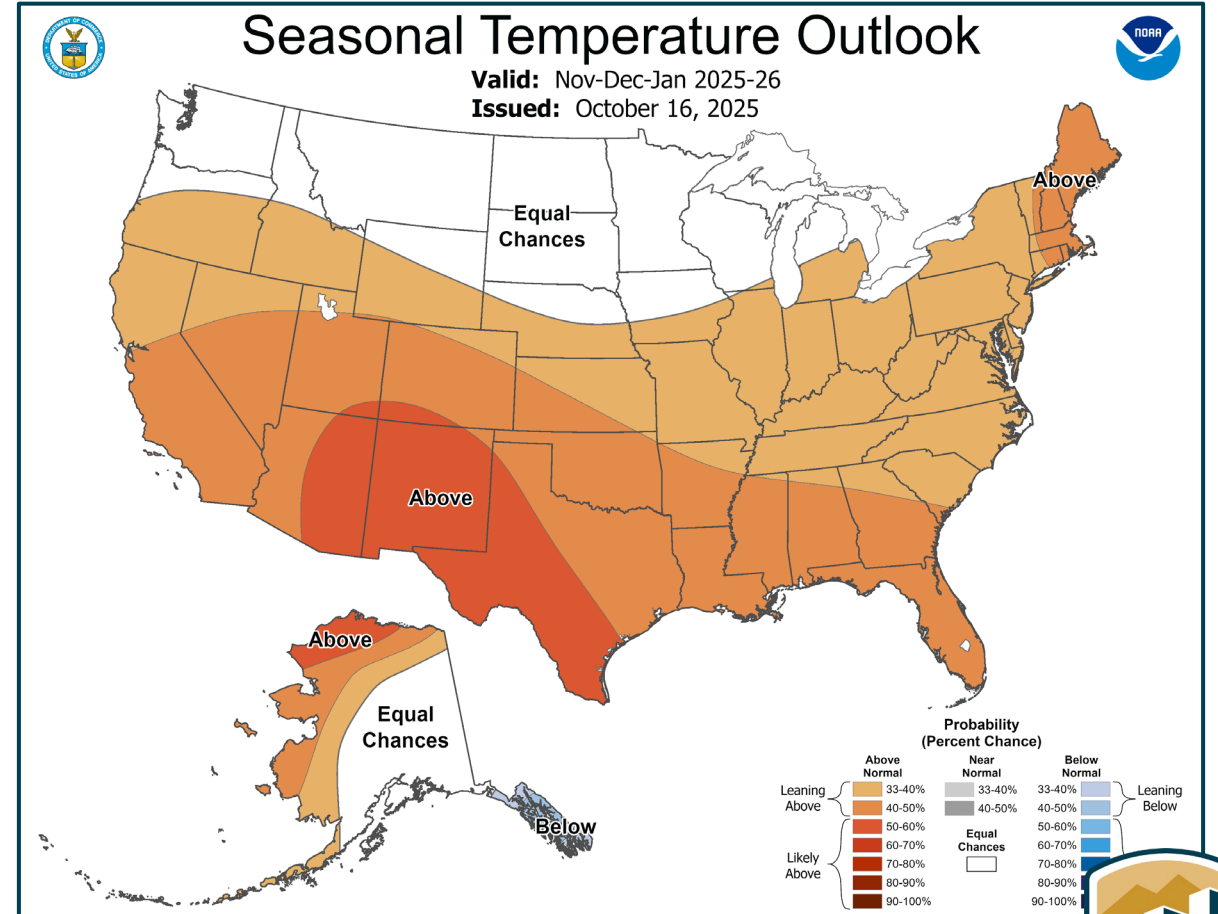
Seasonal Temperature Outlook

Valid: Nov-Dec-Jan 2025-26

Issued: October 16, 2025

NOAA

Equal Chances

Above

Above

Above

Equal Chances

Below

Probability (Percent Chance)

Above Normal

Near Normal

Below Normal

Leaning Above

33-40%

40-50%

Likely Above

50-60%

60-70%

70-80%

80-90%

90-100%

33-40%

40-50%

Equal Chances

33-40%

40-50%

50-60%

60-70%

70-80%

80-90%

90-100%

Leaning Below